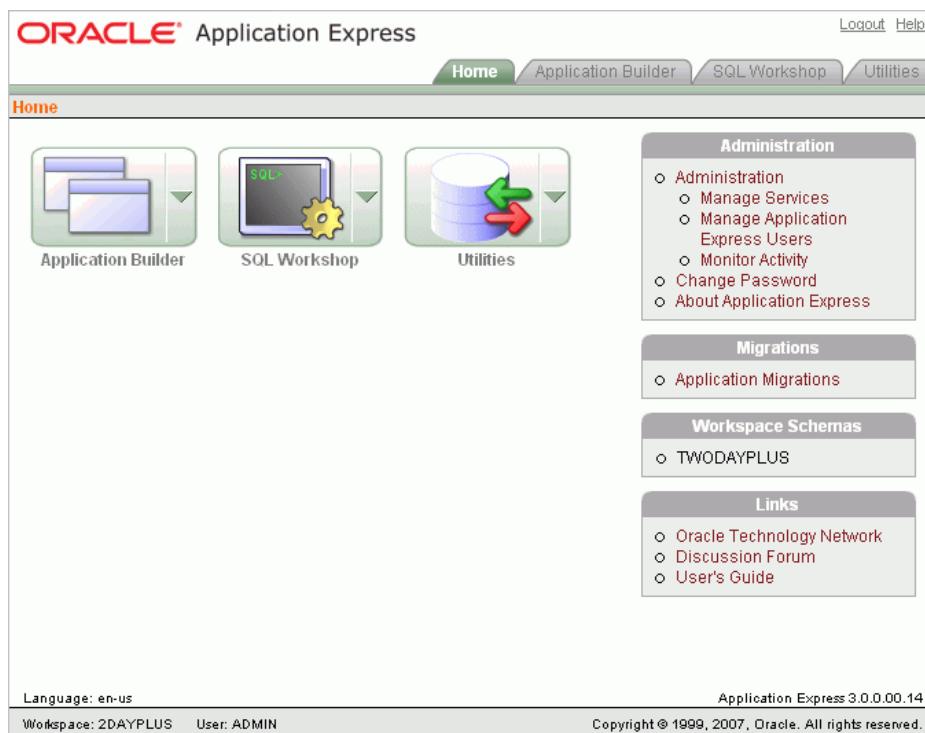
ORACLE® Application Express

Logout Help

Home Application Builder SQL Workshop Utilities

Home

SQL>

Application Builder

SQL Workshop

Utilities

Administration

- Administration
  - Manage Services
  - Manage Application Express Users
  - Monitor Activity
- Change Password
- About Application Express

Migrations

- Application Migrations

Workspace Schemas

- TWODAYPLUS

Links

- Oracle Technology Network
- Discussion Forum
- User's Guide

Language: en-us

Application Express 3.0.0.00.14

Workspace: 2DAYPLUS User: ADMIN

Copyright © 1999, 2007, Oracle. All rights reserved.